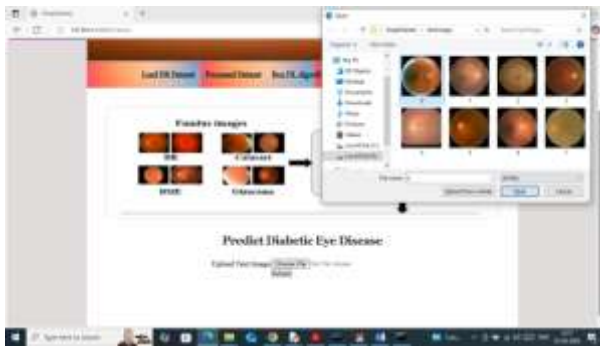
Load DL Dataset Processed Dataset Run DL Algorithm

Fundus Images

DR Cataract

DME Glaucoma

Predict Diabetic Eye Disease

Upload Test Image Choose File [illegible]

Submit

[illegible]

Open

File name: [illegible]

Open Cancel

Type here to search